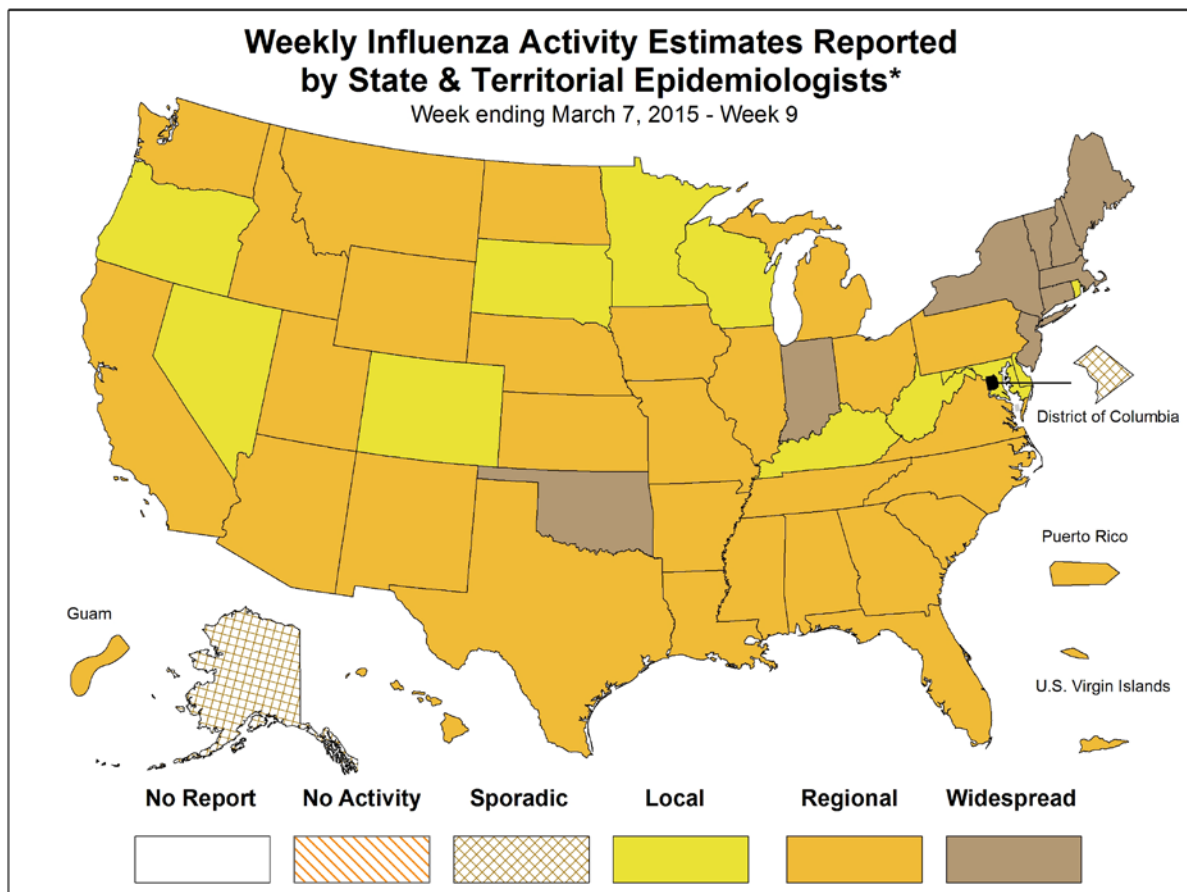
Weekly Influenza Activity Estimates Reported by State & Territorial Epidemiologists*

Week ending March 7, 2015 - Week 9

District of Columbia

Puerto Rico

Guam

U.S. Virgin Islands

No Report
No Activity
Sporadic
Local
Regional
Widespread